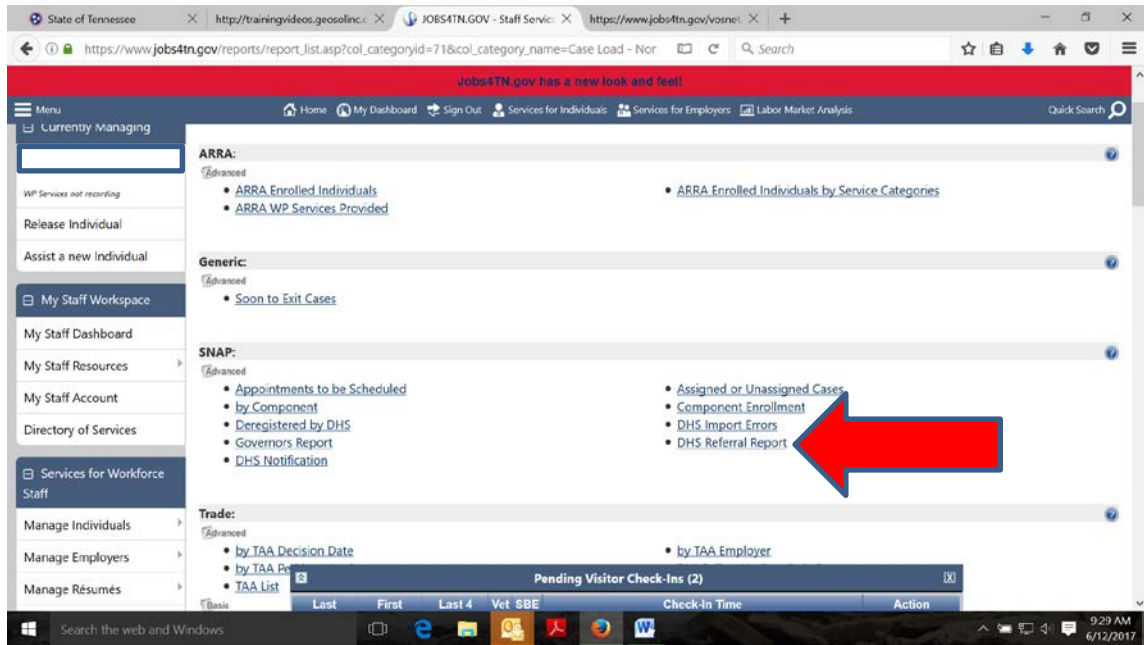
State of Tennessee ×
http://trainingvideos.geosolinc.c ×
JOBS4TN.GOV - Staff Servic ×
https://www.jobs4tn.gov/vosnet ×
+

https://www.jobs4tn.gov/reports/report_list.asp?col_categoryid=71&col_category_name=Case Load - Nor
Search

Jobs4TN.gov has a new look and feel!

Menu
Home
My Dashboard
Sign Out
Services for Individuals
Services for Employers
Labor Market Analysis
Quick Search

Currently Managing

WP Services not recording
Release Individual
Assist a new Individual

My Staff Workspace
My Staff Dashboard
My Staff Resources
My Staff Account
Directory of Services

Services for Workforce Staff
Manage Individuals
Manage Employers
Manage Résumés

ARRA:
Advanced
• ARRA Enrolled Individuals
• ARRA WP Services Provided
• ARRA Enrolled Individuals by Service Categories

Generic:
Advanced
• Soon to Exit Cases

SNAP:
Advanced
• Appointments to be Scheduled
• by Component
• Deregistered by DHS
• Governors Report
• DHS Notification
• Assigned or Unassigned Cases
• Component Enrollment
• DHS Import Errors
• DHS Referral Report

Trade:
Advanced
• by TAA Decision Date
• by TAA Pe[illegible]
• TAA List
• by TAA Employer
Basic

Pending Visitor Check-Ins (2)
| Last | First | Last 4 | Vet | SBE | Check-In Time | Action |
|---|---|---|---|---|---|---|

Search the web and Windows
9:29 AM
6/12/2017